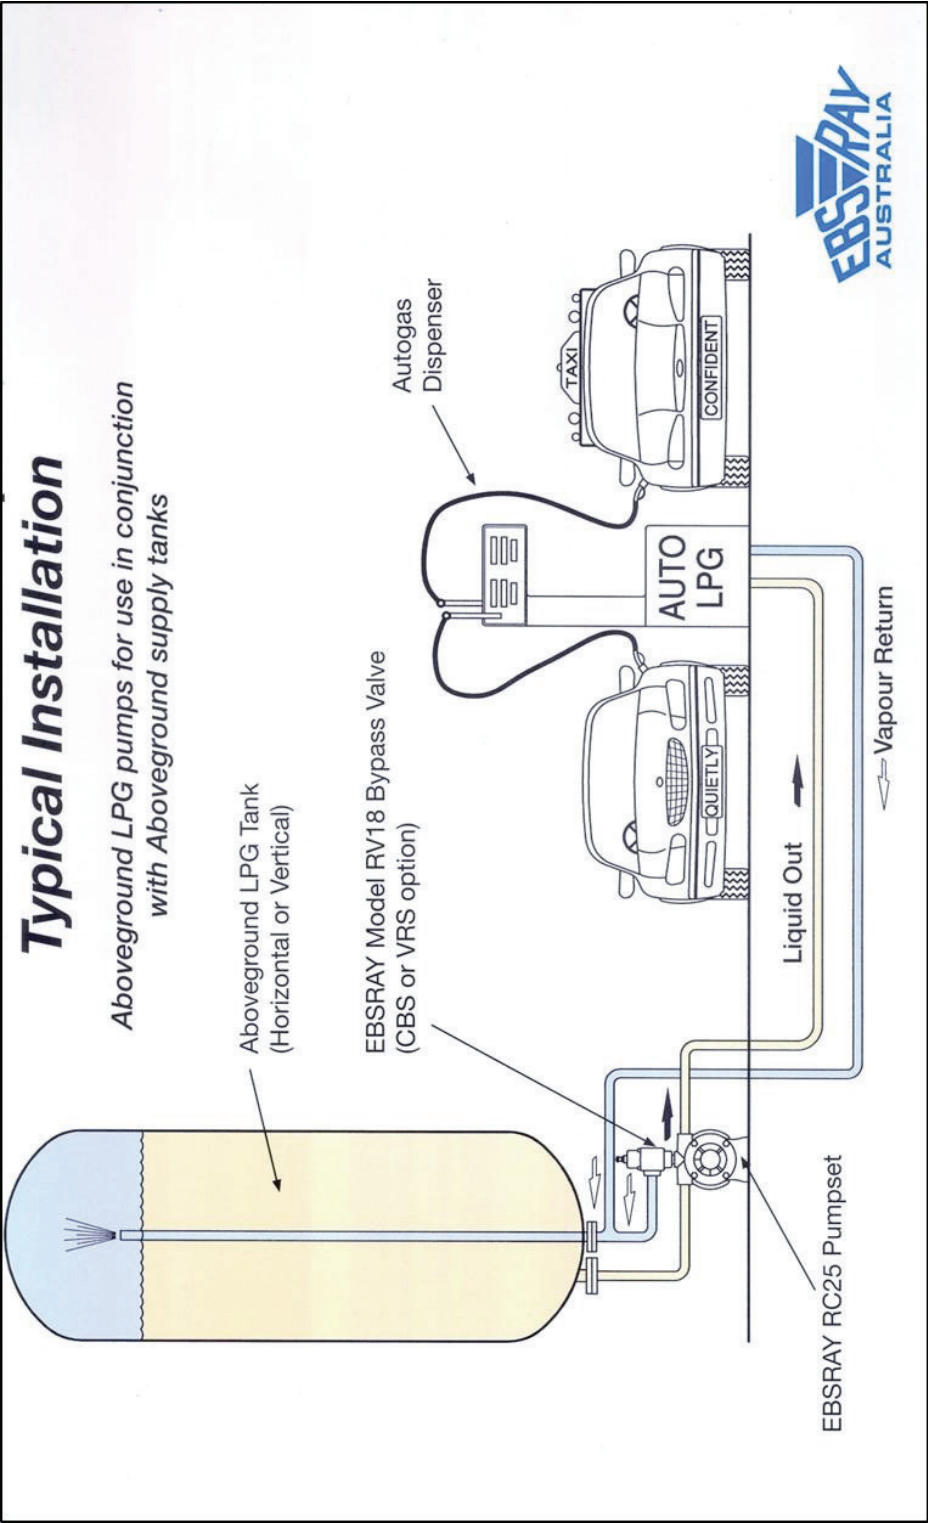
Typical Installation

Aboveground LPG pumps for use in conjunction with Aboveground supply tanks

Aboveground LPG Tank (Horizontal or Vertical)

EBSRAY Model RV18 Bypass Valve (CBS or VRS option)

Autogas Dispenser

AUTO LPG

QUIETLY

TAXI

CONFIDENT

Liquid Out

Vapour Return

EBSRAY RC25 Pumpset

EBSRAY AUSTRALIA